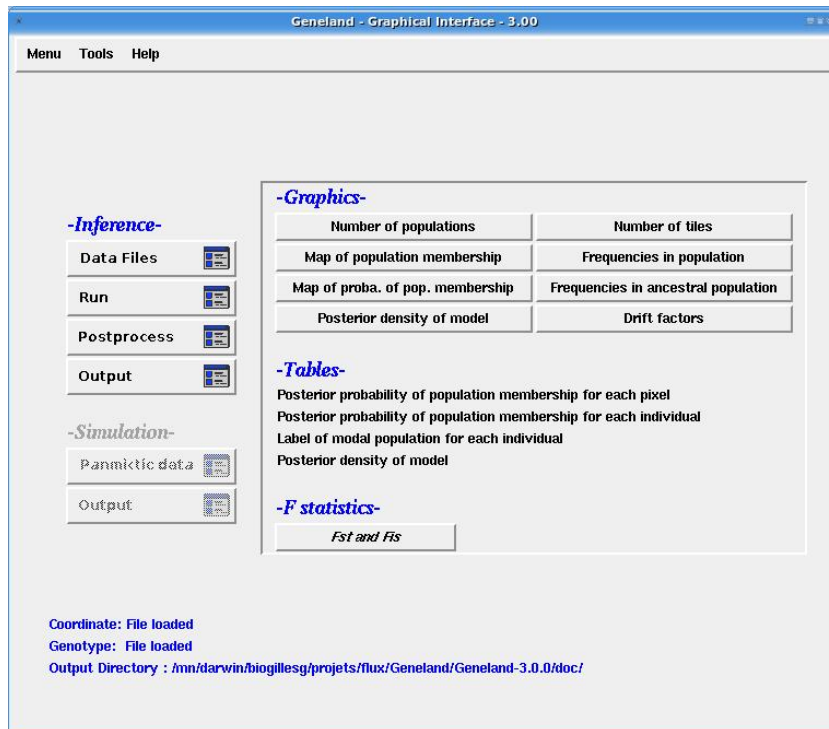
Geneland - Graphical Interface - 3.00

Menu Tools Help

-Inference-

Data Files

Run

Postprocess

Output

-Simulation-

Panmictic data

Output

-Graphics-

| Number of populations | Number of tiles |
|---|---|
| Map of population membership | Frequencies in population |
| Map of proba. of pop. membership | Frequencies in ancestral population |
| Posterior density of model | Drift factors |

-Tables-

Posterior probability of population membership for each pixel
Posterior probability of population membership for each individual
Label of modal population for each individual
Posterior density of model

-F statistics-

Fst and Fis

Coordinate: File loaded
Genotype: File loaded
Output Directory : /mn/darwin/biogillesg/projets/flux/Geneland/Geneland-3.0.0/doc/